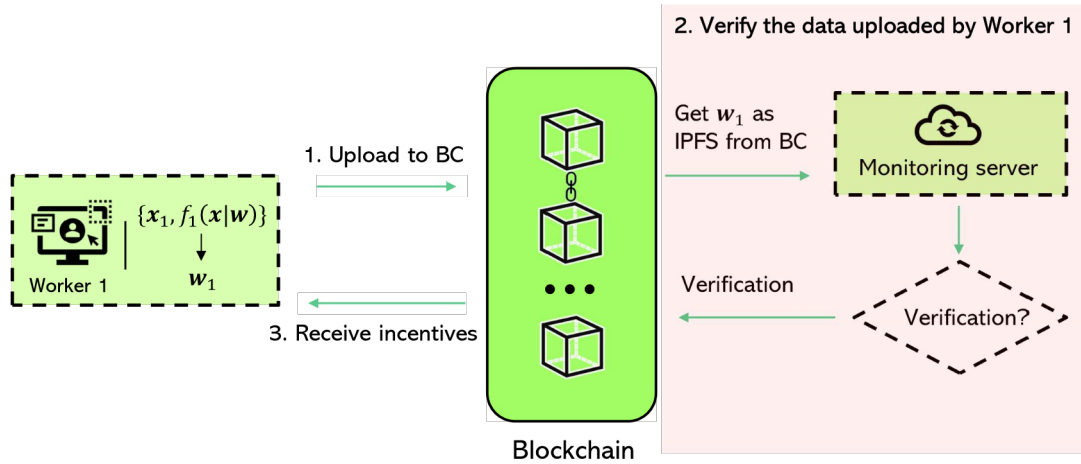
2. Verify the data uploaded by Worker 1

$\{x_1, f_1(x|w)\}$
$w_1$
Worker 1

1. Upload to BC

3. Receive incentives

Blockchain

Get $w_1$ as IPFS from BC

Monitoring server

Verification

Verification?